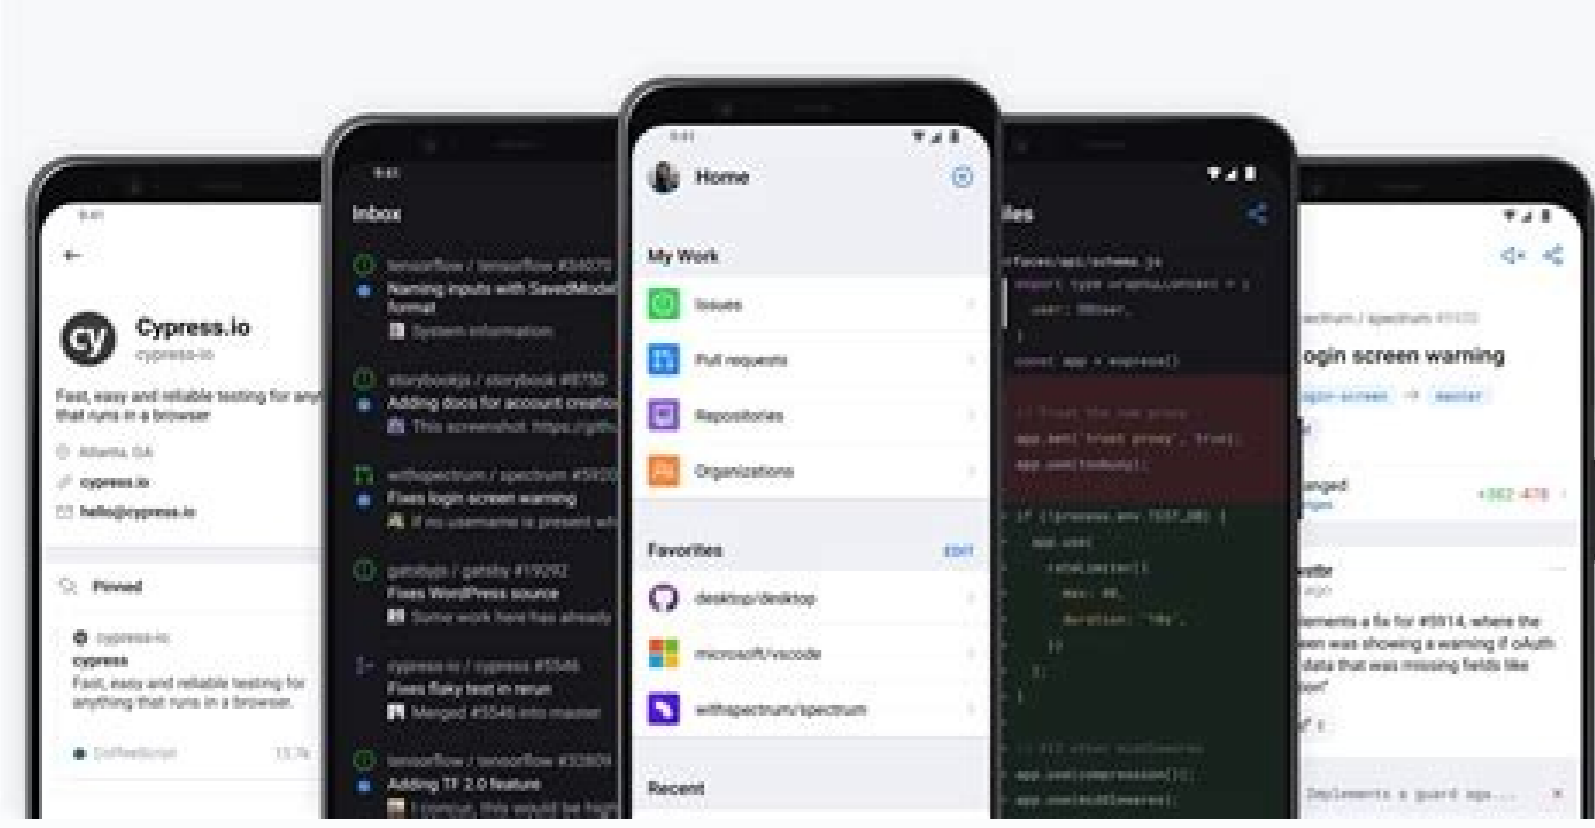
9:41

Cypress.io
cypress-io

Fast, easy and reliable testing for any that runs in a browser

Atlanta, GA
cypress.io
hello@cypress.io

Pinned

cypress-io
cypress
Fast, easy and reliable testing for anything that runs in a browser.

CoffeeScript 13.7k

9:41
Inbox

tensorflow / tensorflow #34570
Naming inputs with SavedModel format
System information

storybookjs / storybook #8750
Adding docs for account creation
This screenshot https://gith

withspectrum / spectrum #5920
Fixes login screen warning
If no username is present wh

gatsbyjs / gatsby #19292
Fixes WordPress source
Some work here has already

cypress-io / cypress #5546
Fixes flaky test in rerun
Merged #5546 into master

tensorflow / tensorflow #32809
Adding TF 2.0 feature
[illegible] this would be high

9:41
Home

My Work
Issues
Pull requests
Repositories
Organizations

Favorites EDIT
desktop/desktop
microsoft/vscode
withspectrum/spectrum

Recent

iles

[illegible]/api/schema.js
import type GraphQLContext = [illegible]
user: DBUser,
}
const app = express()

// Trust the one proxy
app.set('trust proxy', true);
app.use(toobusy);

if (!process.env.TEST_DB) {
app.use(
rateLimiter({
max: 40,
duration: '10s',
})
);
}

// All other middlewares
app.use(compression());
app.use(middlewares);

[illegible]ectrum / spectrum #5920
Login screen warning
login-screen → master

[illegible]anged +382 -478

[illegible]
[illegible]ements a fix for #5914, where the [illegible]een was showing a warning if oAuth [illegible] data that was missing fields like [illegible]on"

Implements a guard app...